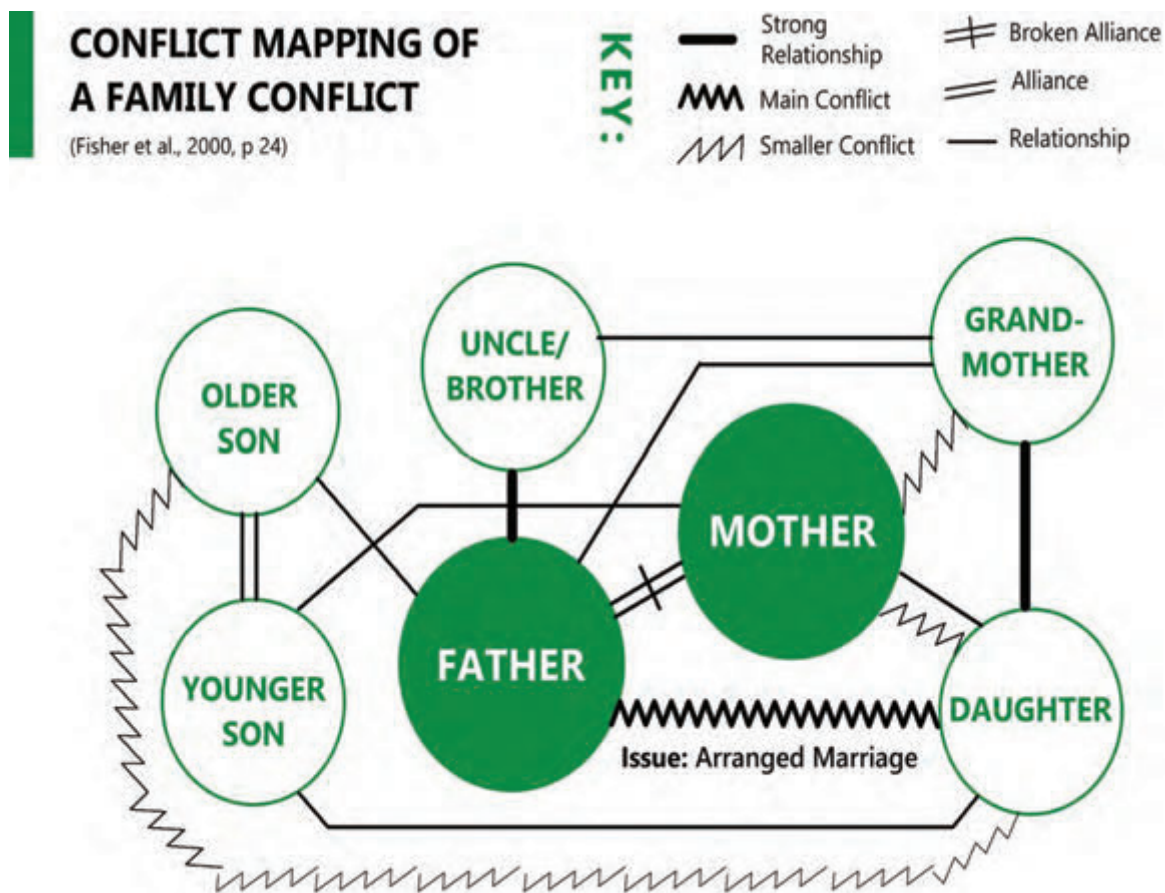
CONFLICT MAPPING OF A FAMILY CONFLICT

(Fisher et al., 2000, p 24)

KEY:

Strong Relationship

Main Conflict

Smaller Conflict

Broken Alliance

Alliance

Relationship

UNCLE/ BROTHER

GRAND-MOTHER

OLDER SON

MOTHER

YOUNGER SON

FATHER

DAUGHTER

Issue: Arranged Marriage